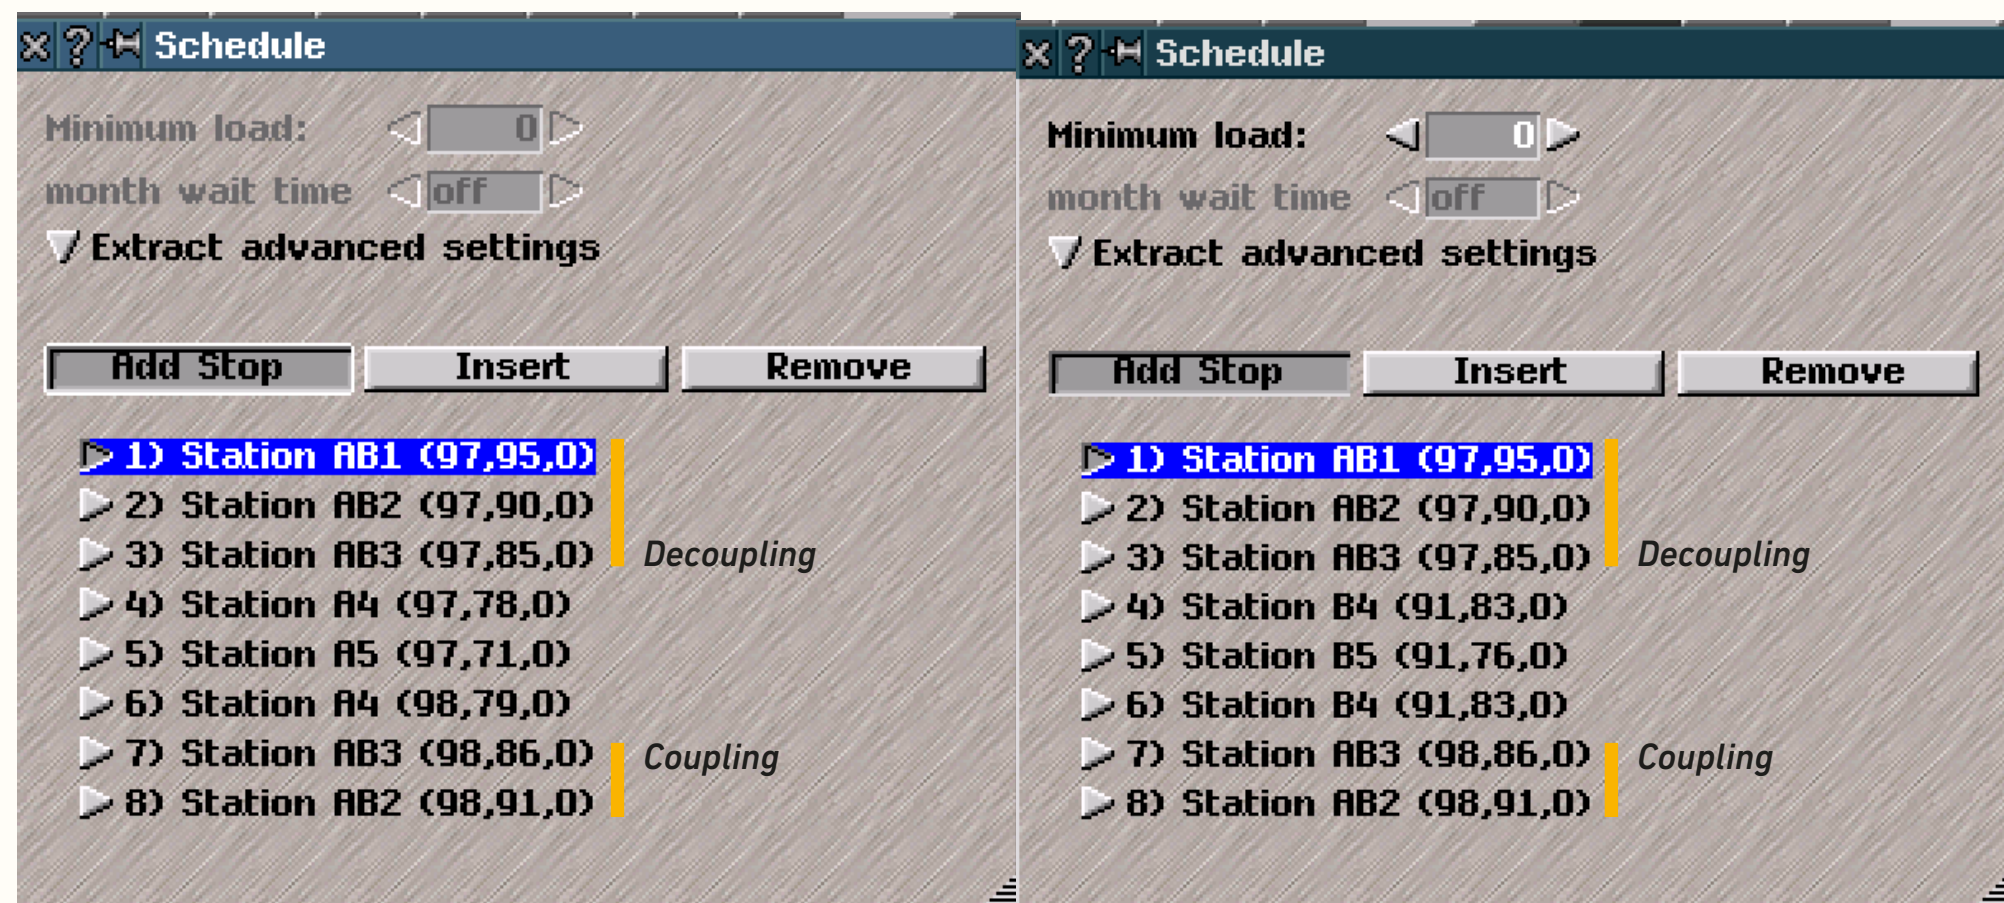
Schedule

Minimum load: 0

month wait time off

Extract advanced settings

Add Stop | Insert | Remove

1) Station AB1 (97,95,0)
2) Station AB2 (97,90,0)
3) Station AB3 (97,85,0)
4) Station A4 (97,78,0)
5) Station A5 (97,71,0)
6) Station A4 (98,79,0)
7) Station AB3 (98,86,0)
8) Station AB2 (98,91,0)

Decoupling

Coupling

Schedule

Minimum load: 0

month wait time off

Extract advanced settings

Add Stop | Insert | Remove

1) Station AB1 (97,95,0)
2) Station AB2 (97,90,0)
3) Station AB3 (97,85,0)
4) Station B4 (91,83,0)
5) Station B5 (91,76,0)
6) Station B4 (91,83,0)
7) Station AB3 (98,86,0)
8) Station AB2 (98,91,0)

Decoupling

Coupling